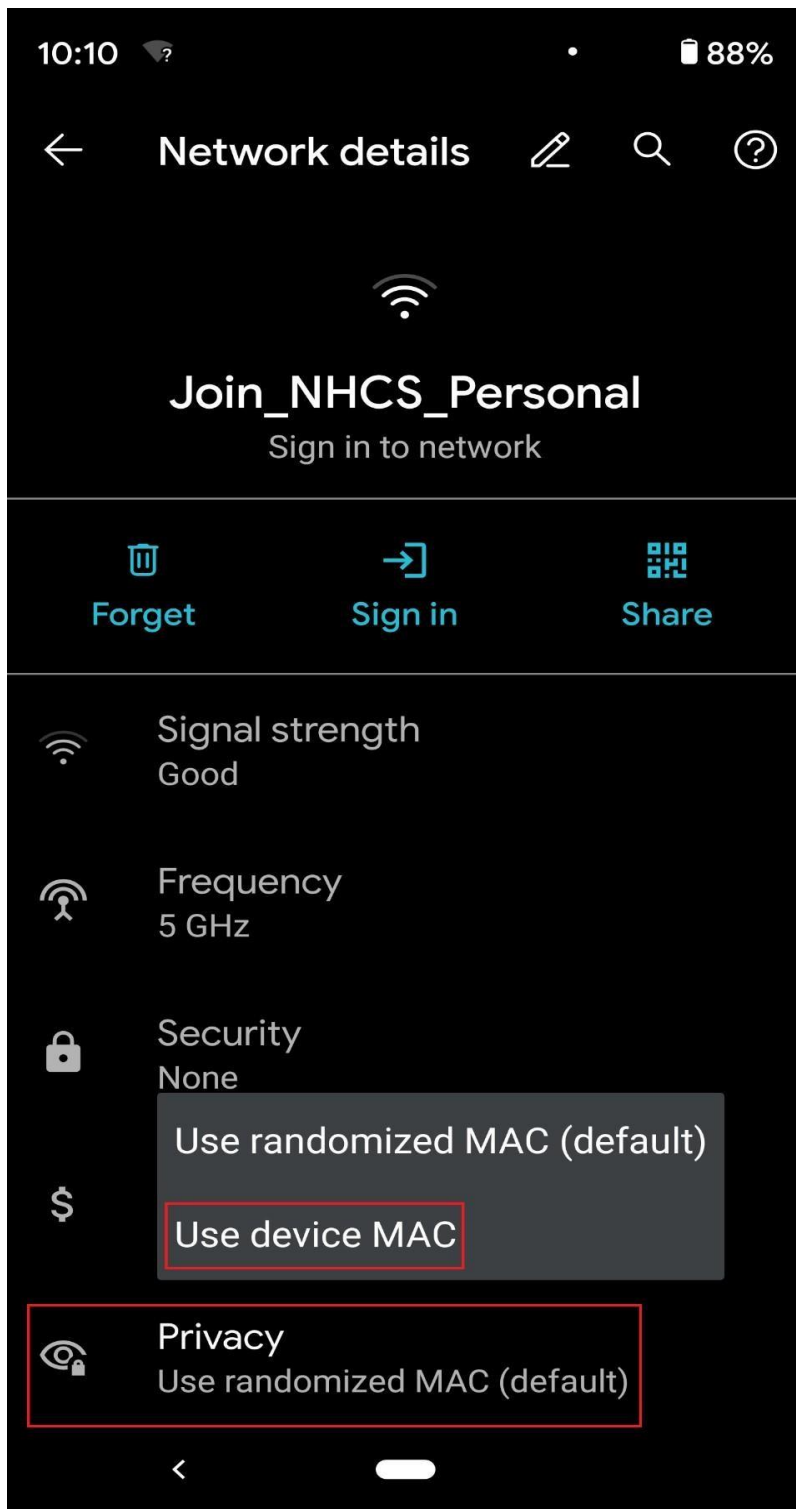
10:10 88%

Network details

Join_NHCS_Personal
Sign in to network

Forget Sign in Share

Signal strength
Good

Frequency
5 GHz

Security
None

Use randomized MAC (default)

Use device MAC

Privacy
Use randomized MAC (default)